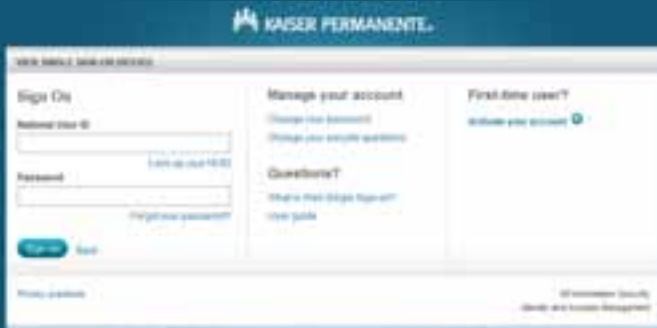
KAISER PERMANENTE.

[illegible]

Sign On

National User ID

Look up your NUID

Password

Forgot your password?

Sign on Back

Manage your account

Change your password

Change your security questions

Questions?

What is their Single Sign-on?

User guide

First-time user?

Activate your account

Privacy practices

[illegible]

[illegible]